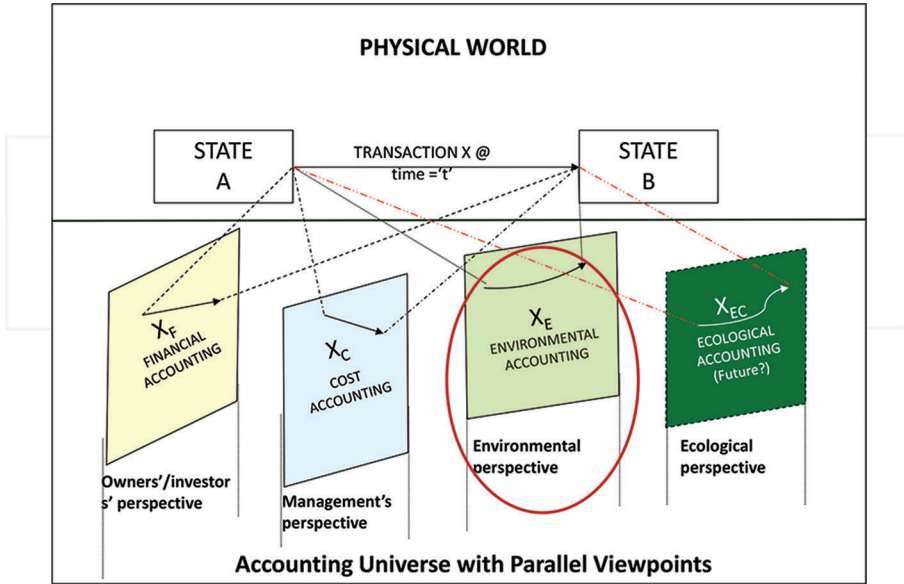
PHYSICAL WORLD

STATE A

TRANSACTION X @ time ='t'

STATE B

$X_F$
FINANCIAL ACCOUNTING

$X_C$
COST ACCOUNTING

$X_E$
ENVIRONMENTAL ACCOUNTING

$X_{EC}$
ECOLOGICAL ACCOUNTING (Future?)

Owners'/investors' perspective

Management's perspective

Environmental perspective

Ecological perspective

Accounting Universe with Parallel Viewpoints